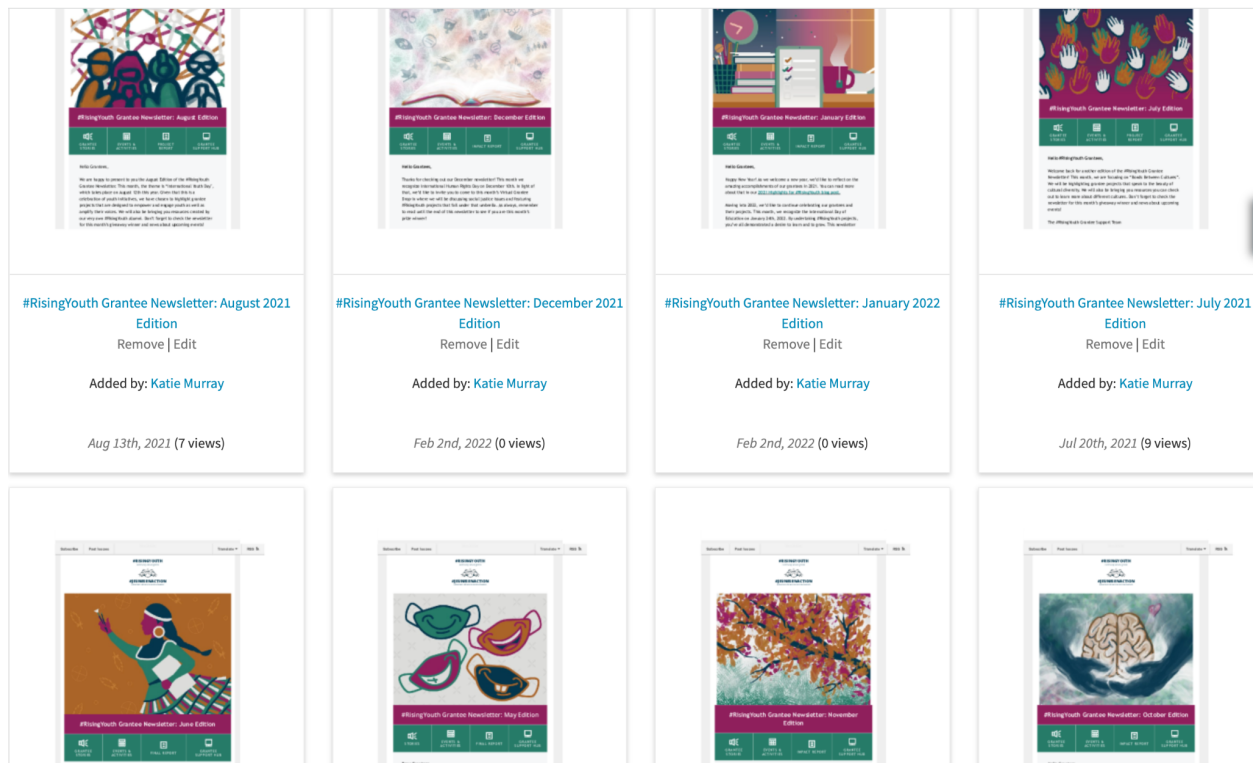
#RisingYouth Grantee Newsletter: August Edition

#RisingYouth Grantee Newsletter: December Edition

#RisingYouth Grantee Newsletter: January Edition

#RisingYouth Grantee Newsletter: July Edition

#RisingYouth Grantee Newsletter: August 2021 Edition
Remove | Edit
Added by: Katie Murray
Aug 13th, 2021 (7 views)

#RisingYouth Grantee Newsletter: December 2021 Edition
Remove | Edit
Added by: Katie Murray
Feb 2nd, 2022 (0 views)

#RisingYouth Grantee Newsletter: January 2022 Edition
Remove | Edit
Added by: Katie Murray
Feb 2nd, 2022 (0 views)

#RisingYouth Grantee Newsletter: July 2021 Edition
Remove | Edit
Added by: Katie Murray
Jul 20th, 2021 (9 views)

#RisingYouth Grantee Newsletter: June Edition

#RisingYouth Grantee Newsletter: May Edition

#RisingYouth Grantee Newsletter: November Edition

#RisingYouth Grantee Newsletter: October Edition